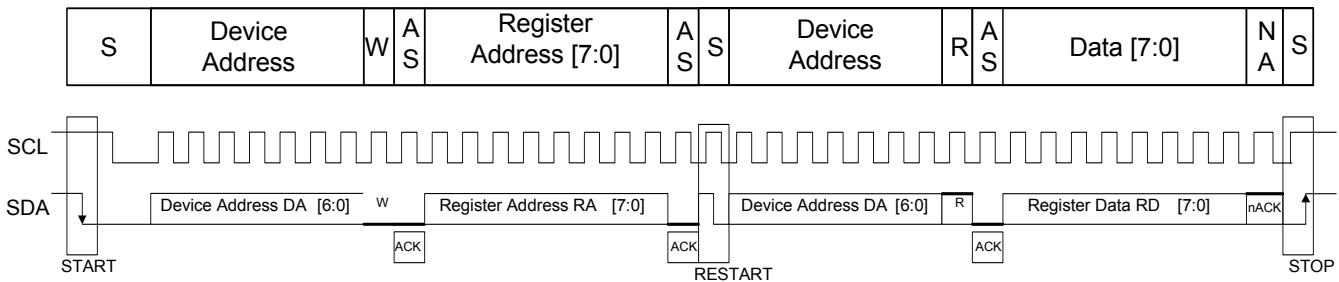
| S | Device Address | W | A S | Register Address [7:0] | A S | S | Device Address | R | A S | Data [7:0] | N A | S |
|---|---|---|---|---|---|---|---|---|---|---|---|---|

SCL

SDA

Device Address DA [6:0]

W

Register Address RA [7:0]

Device Address DA [6:0]

R

Register Data RD [7:0]

nACK

ACK

ACK

ACK

START

RESTART

STOP